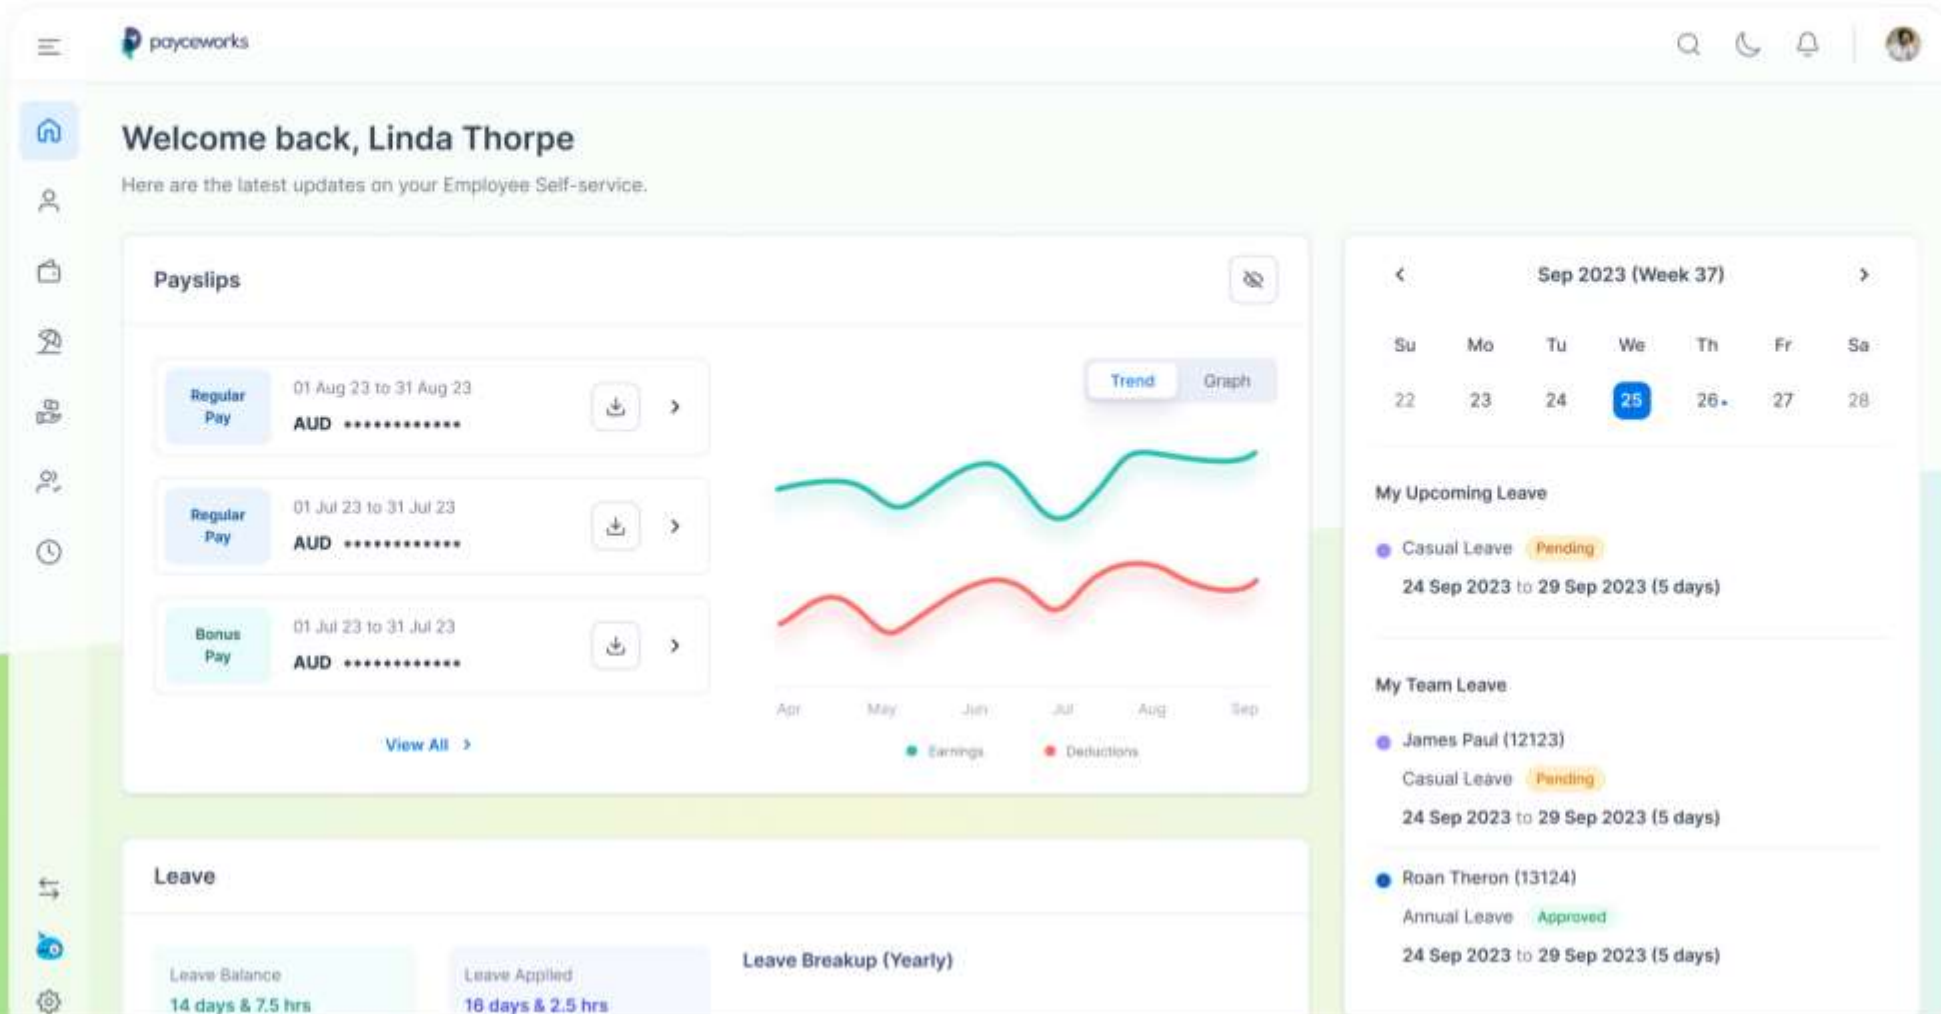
payceworks

Welcome back, Linda Thorpe

Here are the latest updates on your Employee Self-service.

Payslips

Regular Pay
01 Aug 23 to 31 Aug 23
AUD ••••••••••••

Regular Pay
01 Jul 23 to 31 Jul 23
AUD ••••••••••••

Bonus Pay
01 Jul 23 to 31 Jul 23
AUD ••••••••••••

View All

Trend Graph

Apr May Jun Jul Aug Sep

Earnings Deductions

Sep 2023 (Week 37)

| Su | Mo | Tu | We | Th | Fr | Sa |
|---|---|---|---|---|---|---|
| 22 | 23 | 24 | 25 | 26 | 27 | 28 |

My Upcoming Leave

Casual Leave Pending
24 Sep 2023 to 29 Sep 2023 (5 days)

My Team Leave

James Paul (12123)
Casual Leave Pending
24 Sep 2023 to 29 Sep 2023 (5 days)

Roan Theron (13124)
Annual Leave Approved
24 Sep 2023 to 29 Sep 2023 (5 days)

Leave

Leave Balance
14 days & 7.5 hrs

Leave Applied
16 days & 2.5 hrs

Leave Breakup (Yearly)